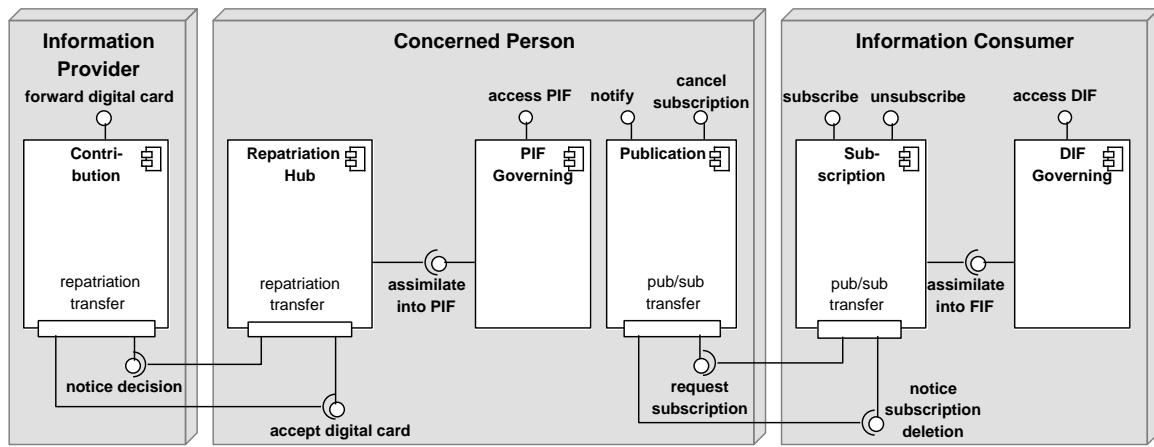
Information Provider

forward digital card

Contribution

repatriation transfer

notice decision

Concerned Person

Repatriation Hub

repatriation transfer

accept digital card

assimilate into PIF

access PIF

PIF Governing

notify

cancel subscription

Publication

pub/sub transfer

request subscription

Information Consumer

subscribe

unsubscribe

Subscription

pub/sub transfer

assimilate into FIF

access DIF

DIF Governing

notice subscription deletion